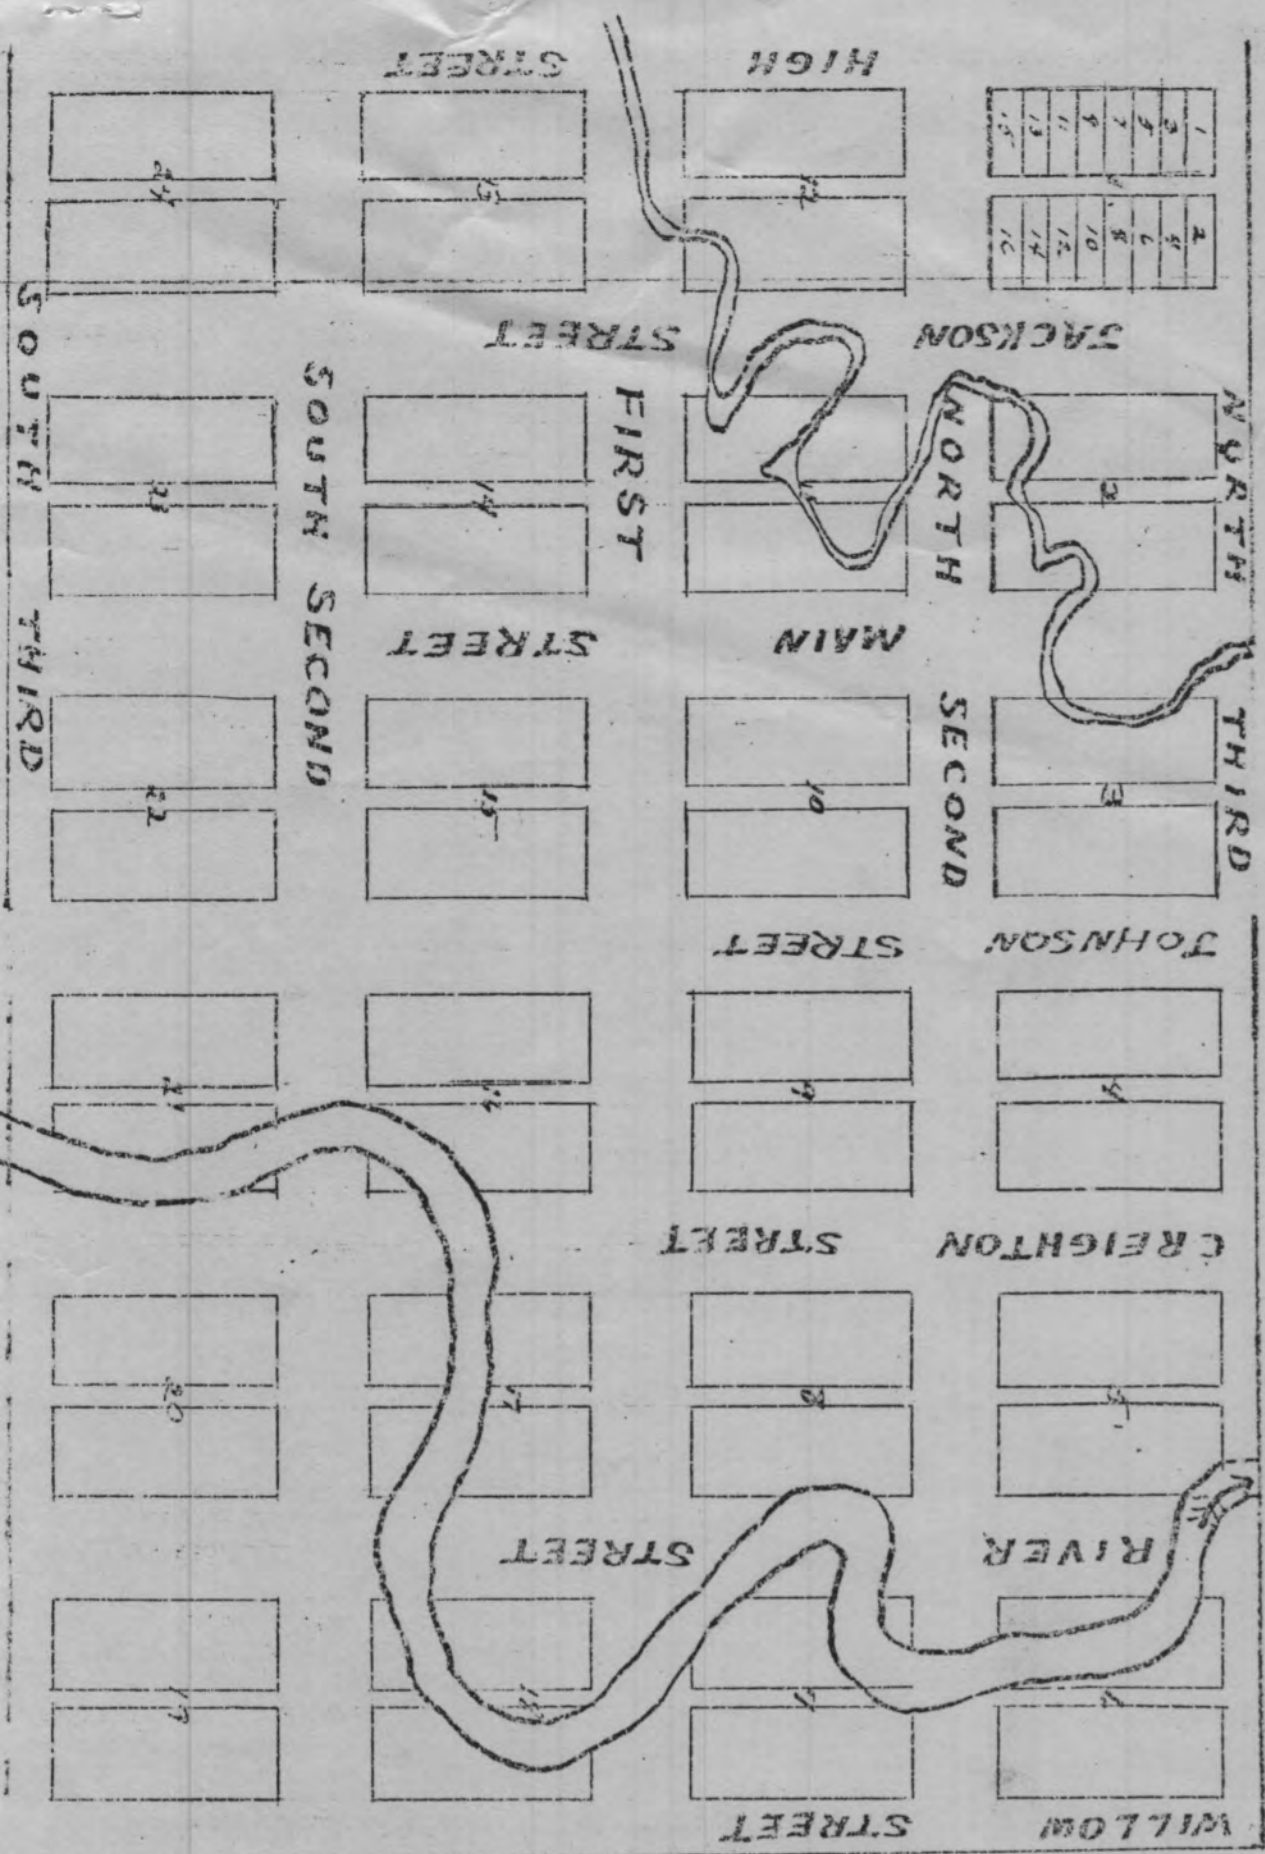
HIGH STREET

1 2 3 4 5 6 7 8 9 10 11 12 13 14 15 16

12

13

24

JACKSON STREET

NORTH FIRST

SOUTH SECOND

SOUTH THIRD

NORTH THIRD

NORTH SECOND

2

11

14

23

MAIN STREET

3

10

15

22

JOHNSON STREET

4

9

16

21

CREIGHTON STREET

5

8

17

20

RIVER STREET

6

7

18

19

WILLOW STREET